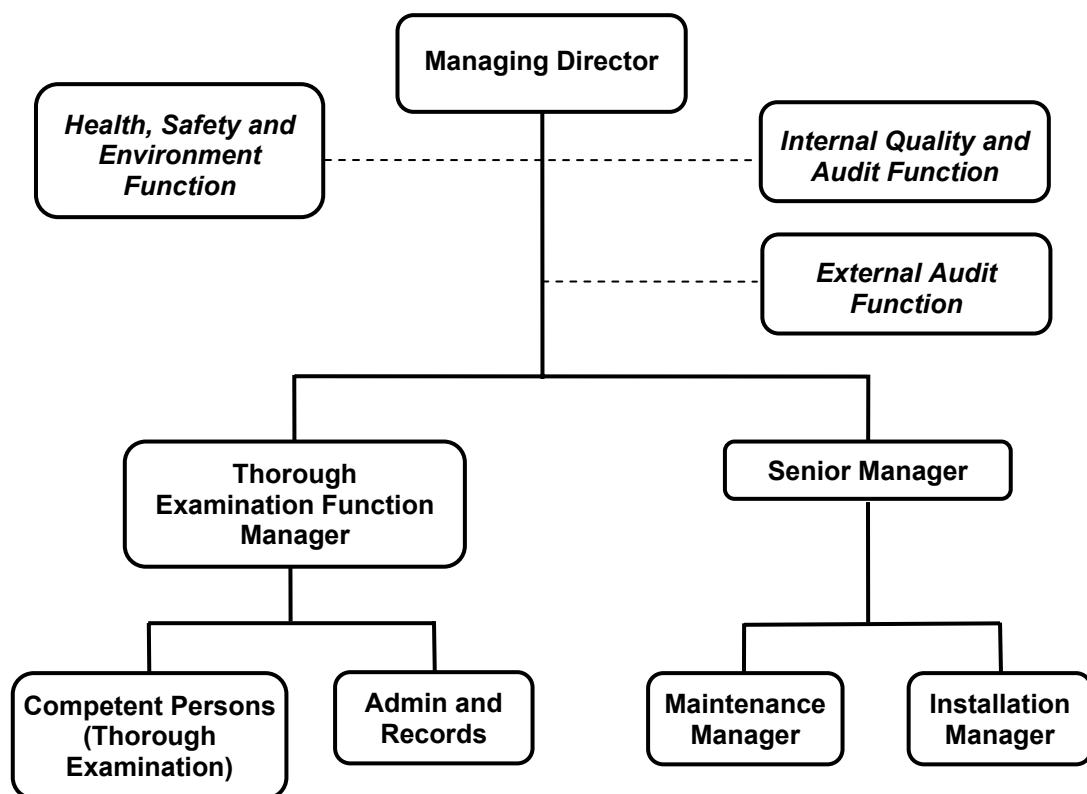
Managing Director

*Health, Safety and Environment Function*

*Internal Quality and Audit Function*

*External Audit Function*

Thorough Examination Function Manager

Senior Manager

Competent Persons (Thorough Examination)

Admin and Records

Maintenance Manager

Installation Manager